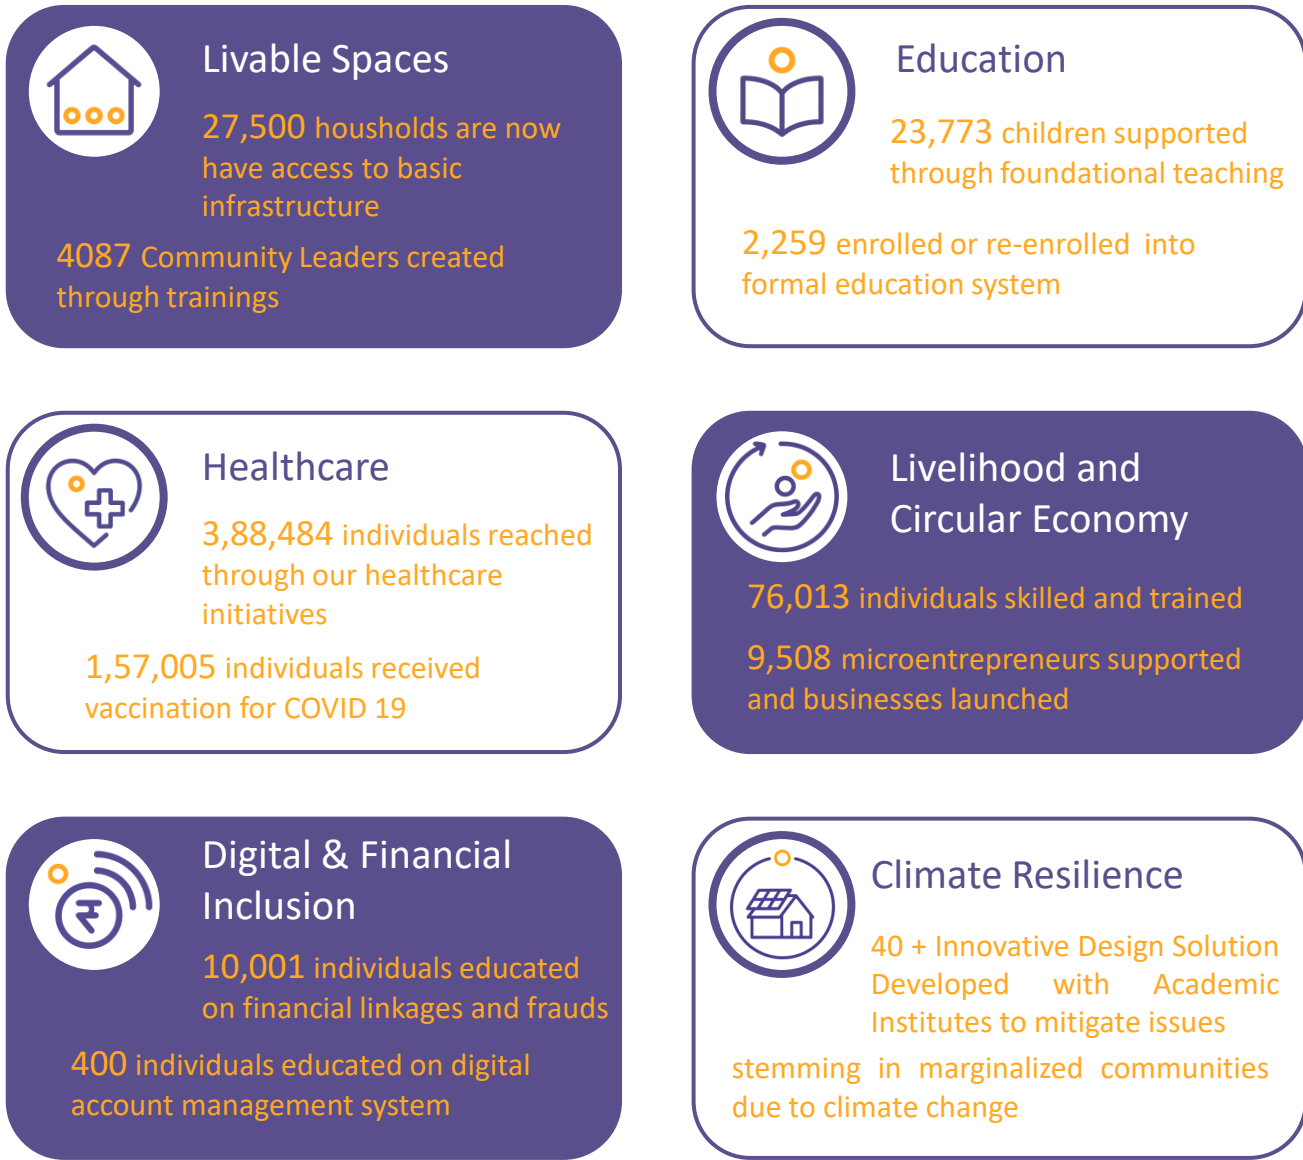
Livable Spaces

27,500 housholds are now have access to basic infrastructure

4087 Community Leaders created through trainings

Education

23,773 children supported through foundational teaching

2,259 enrolled or re-enrolled into formal education system

Healthcare

3,88,484 individuals reached through our healthcare initiatives

1,57,005 individuals received vaccination for COVID 19

Livelihood and Circular Economy

76,013 individuals skilled and trained

9,508 microentrepreneurs supported and businesses launched

Digital & Financial Inclusion

10,001 individuals educated on financial linkages and frauds

400 individuals educated on digital account management system

Climate Resilience

40 + Innovative Design Solution Developed with Academic Institutes to mitigate issues stemming in marginalized communities due to climate change